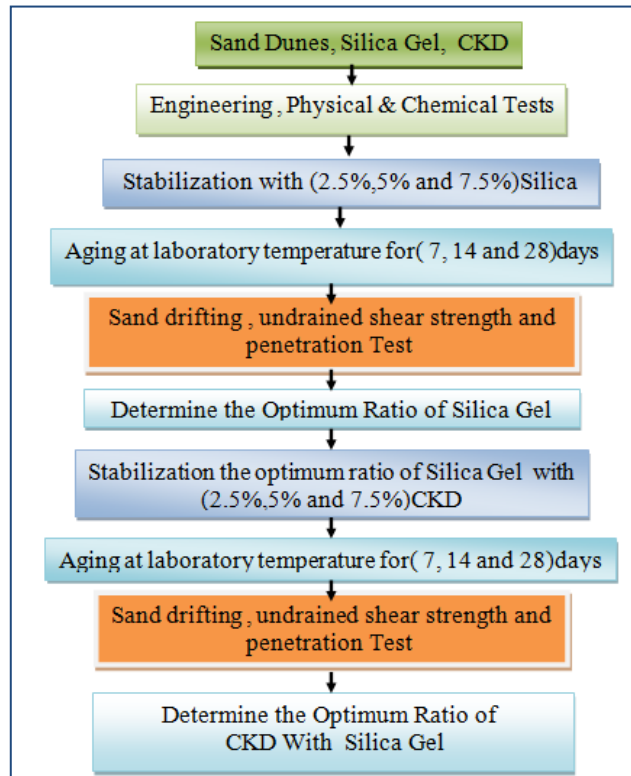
Sand Dunes, Silica Gel, CKD

Engineering , Physical & Chemical Tests

Stabilization with (2.5%,5% and 7.5%)Silica

Aging at laboratory temperature for( 7, 14 and 28)days

Sand drifting , undrained shear strength and penetration Test

Determine the Optimum Ratio of Silica Gel

Stabilization the optimum ratio of Silica Gel with (2.5%,5% and 7.5%)CKD

Aging at laboratory temperature for( 7, 14 and 28)days

Sand drifting , undrained shear strength and penetration Test

Determine the Optimum Ratio of CKD With Silica Gel